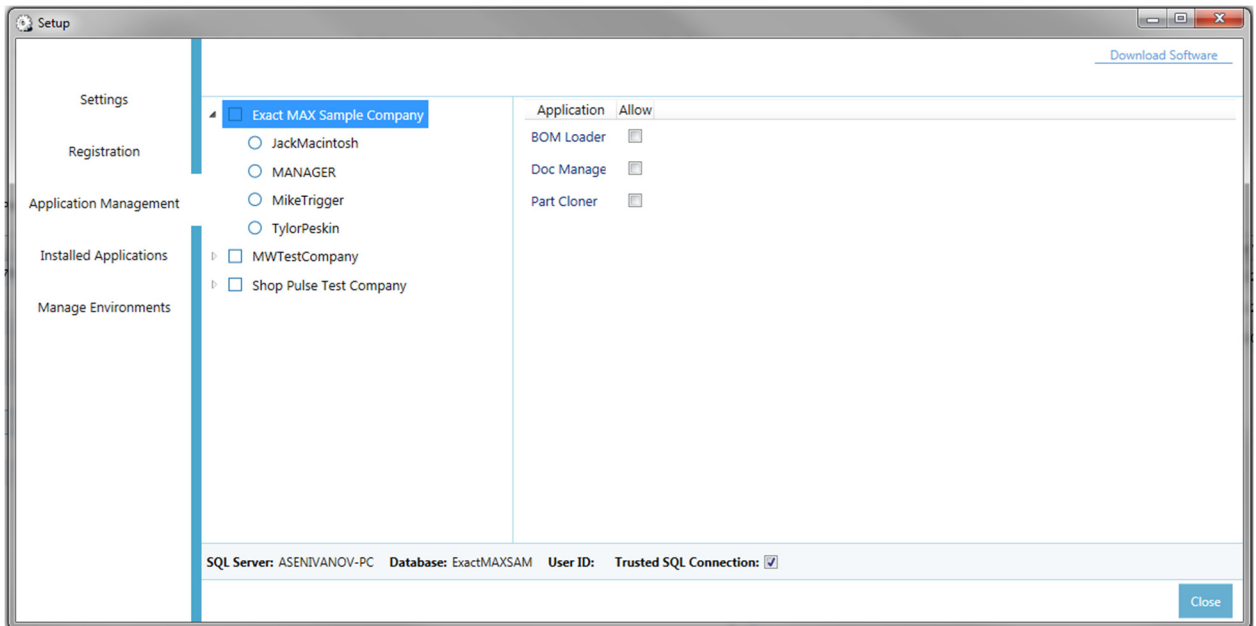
Setup

Download Software

Settings

Registration

Application Management

Installed Applications

Manage Environments

Exact MAX Sample Company
JackMacintosh
MANAGER
MikeTrigger
TylorPeskin
MWTestCompany
Shop Pulse Test Company

| Application | Allow |
|---|---|
| BOM Loader | |
| Doc Manage | |
| Part Cloner | |

SQL Server: ASENIVANOV-PC Database: ExactMAXSAM User ID: Trusted SQL Connection:

Close